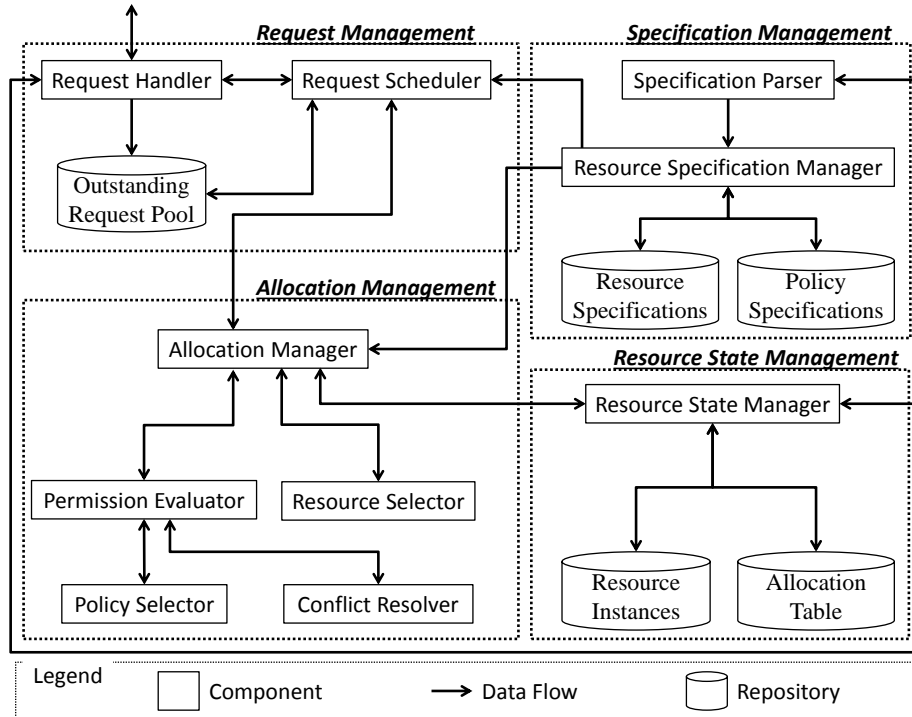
Request Management
Request Handler
Request Scheduler
Outstanding Request Pool

Specification Management
Specification Parser
Resource Specification Manager
Resource Specifications
Policy Specifications

Allocation Management
Allocation Manager
Permission Evaluator
Resource Selector
Policy Selector
Conflict Resolver

Resource State Management
Resource State Manager
Resource Instances
Allocation Table

Legend
Component
Data Flow
Repository